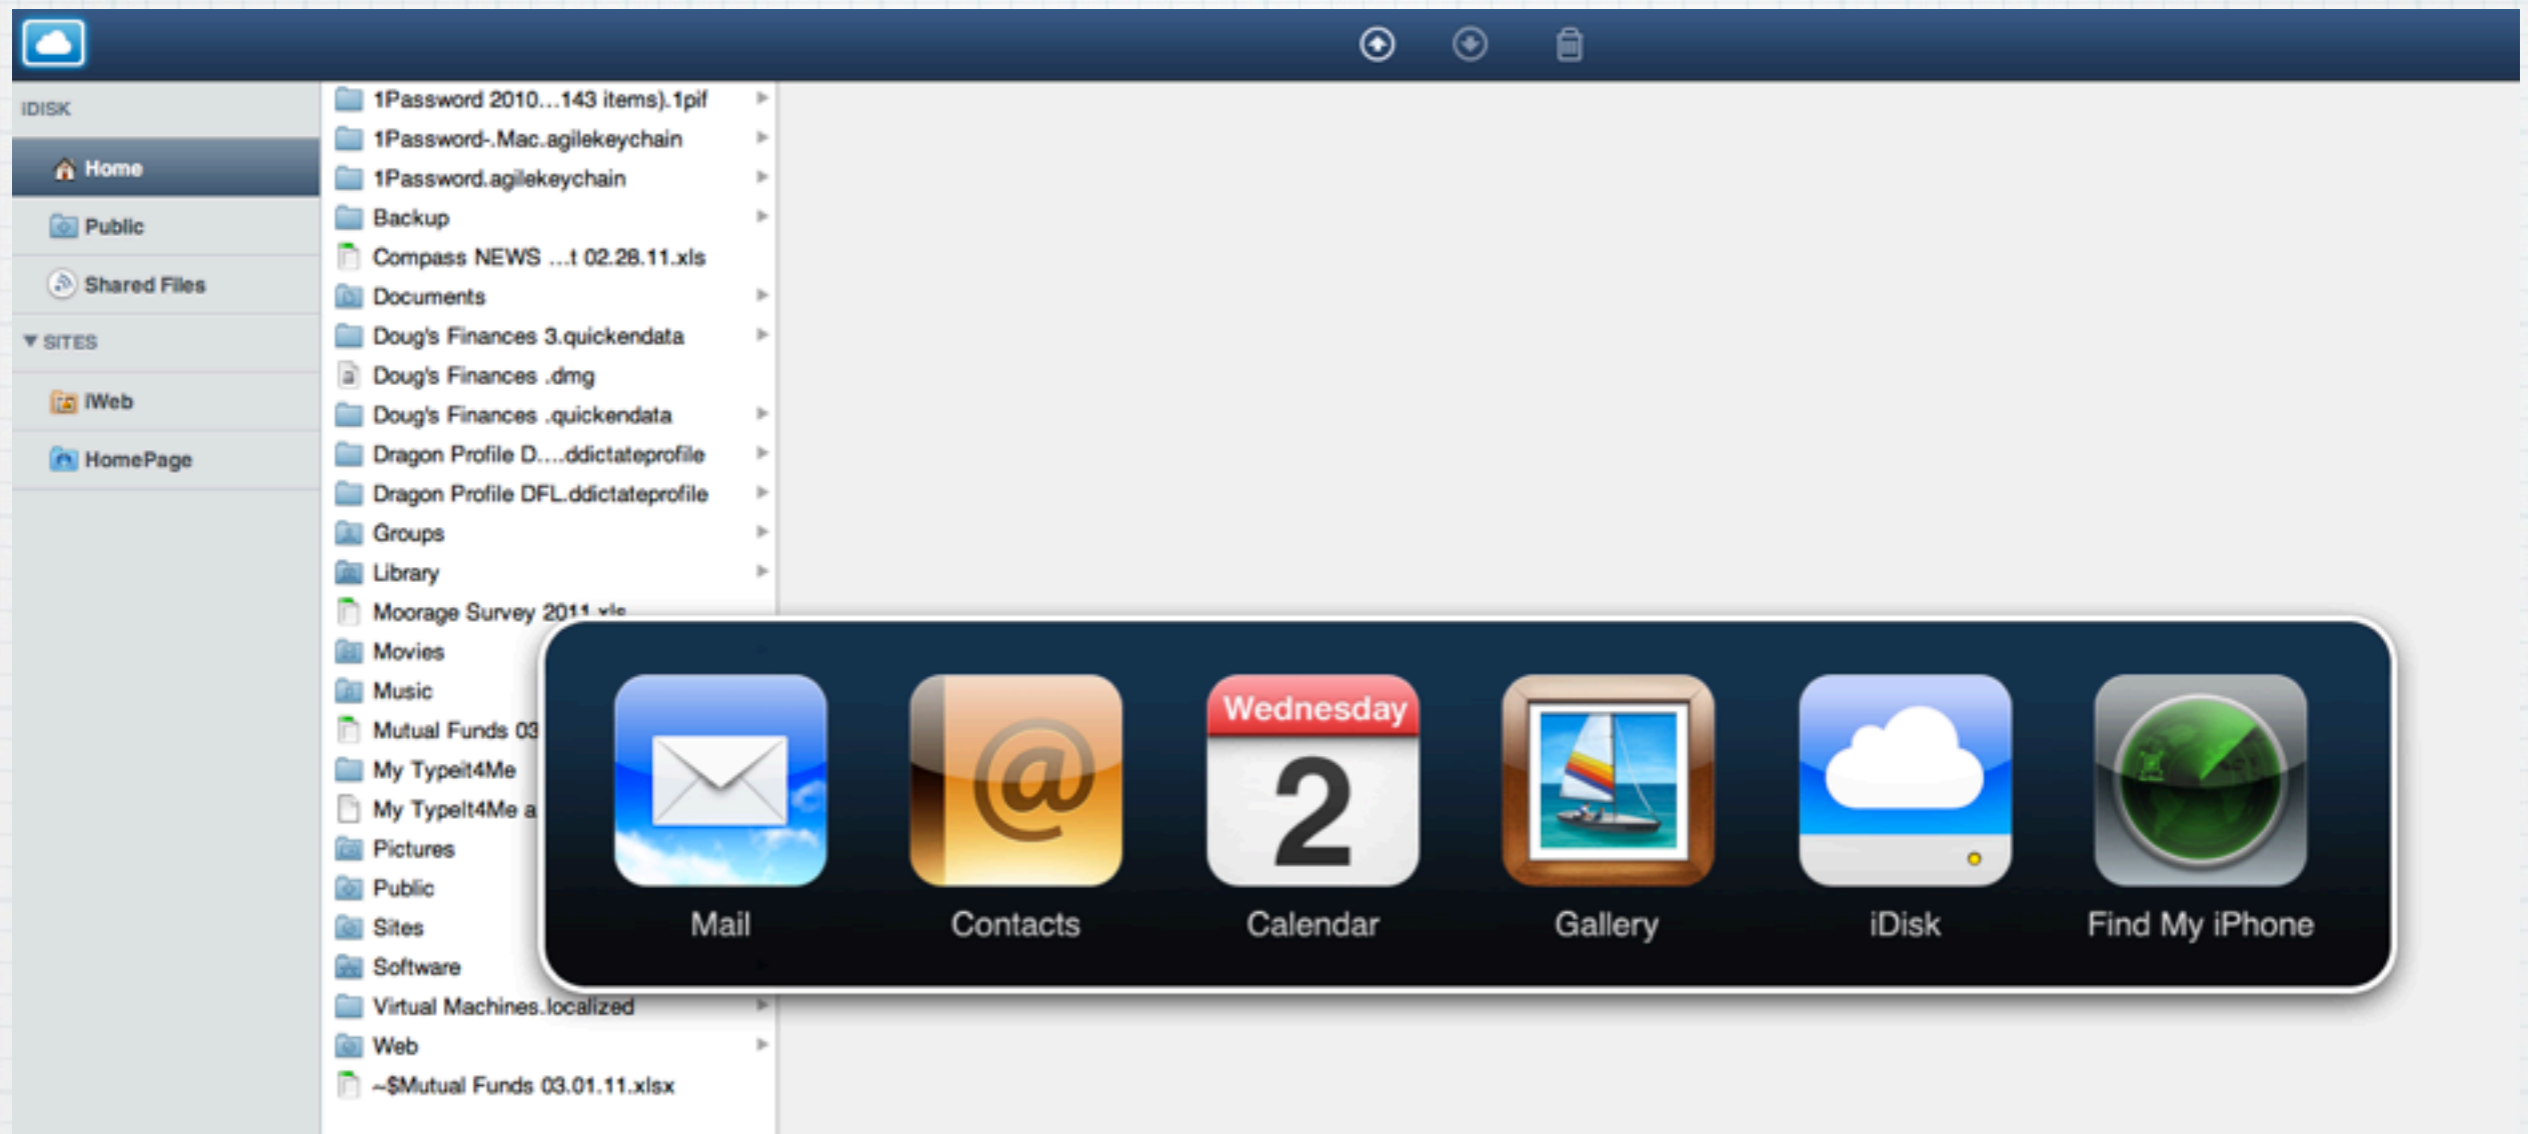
IDISK
Home
Public
Shared Files
SITES
iWeb
HomePage

1Password 2010…143 items).1pif
1Password-.Mac.agilekeychain
1Password.agilekeychain
Backup
Compass NEWS …t 02.28.11.xls
Documents
Doug's Finances 3.quickendata
Doug's Finances .dmg
Doug's Finances .quickendata
Dragon Profile D….ddictateprofile
Dragon Profile DFL.ddictateprofile
Groups
Library
Moorage Survey 2011.xls
Movies
Music
Mutual Funds 03
My TypeIt4Me
My TypeIt4Me a
Pictures
Public
Sites
Software
Virtual Machines.localized
Web
~$Mutual Funds 03.01.11.xlsx

Wednesday
2
Mail
Contacts
Calendar
Gallery
iDisk
Find My iPhone